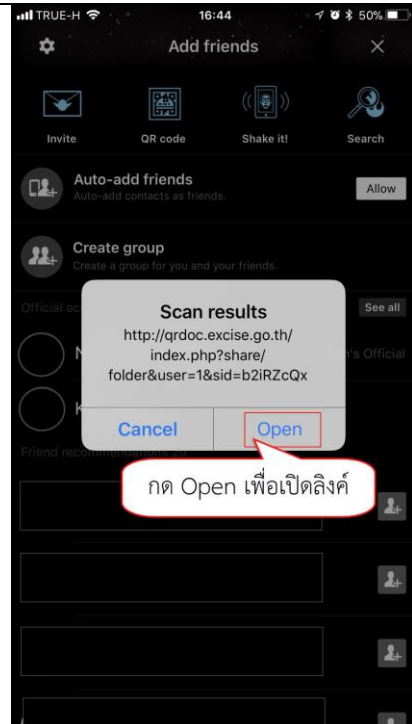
TRUE-H 16:44 50%

Add friends

Invite QR code Shake it! Search

Auto-add friends
Auto-add contacts as friends.
Allow

Create group
Create a group for you and your friends.

Official ac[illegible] See all

N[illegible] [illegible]'s Official

K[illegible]

Friend recommendations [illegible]

Scan results
http://qrdoc.excise.go.th/index.php?share/folder&user=1&sid=b2iRZcQx

Cancel Open

กด Open เพื่อเปิดลิงค์